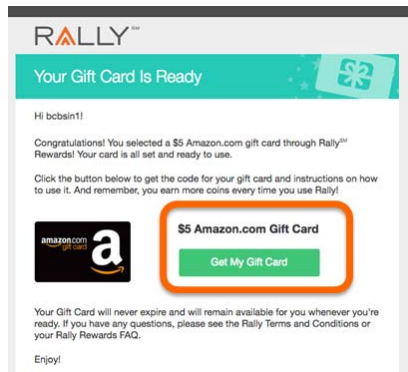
RALLY℠

Your Gift Card Is Ready

Hi bcbsin1!

Congratulations! You selected a $5 Amazon.com gift card through Rally℠ Rewards! Your card is all set and ready to use.

Click the button below to get the code for your gift card and instructions on how to use it. And remember, you earn more coins every time you use Rally!

amazon.com gift card a

$5 Amazon.com Gift Card

Get My Gift Card

Your Gift Card will never expire and will remain available for you whenever you're ready. If you have any questions, please see the Rally Terms and Conditions or your Rally Rewards FAQ.

Enjoy!